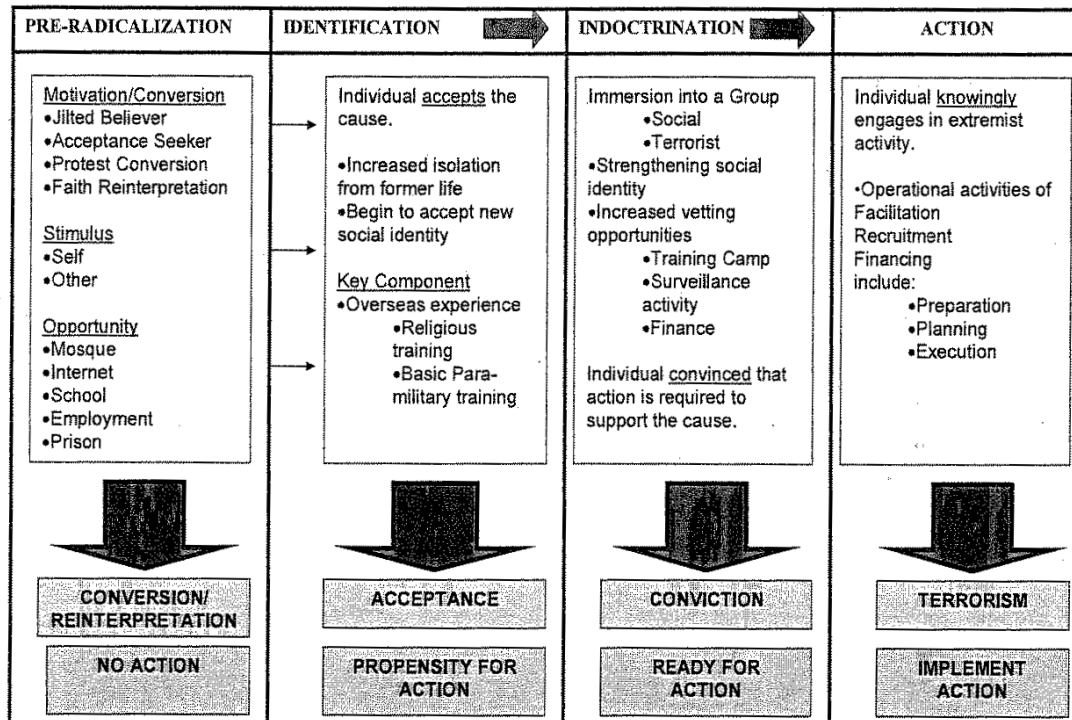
PRE-RADICALIZATION

Motivation/Conversion
•Jilted Believer
•Acceptance Seeker
•Protest Conversion
•Faith Reinterpretation

Stimulus
•Self
•Other

Opportunity
•Mosque
•Internet
•School
•Employment
•Prison

CONVERSION/ REINTERPRETATION

NO ACTION

IDENTIFICATION

Individual accepts the cause.

•Increased isolation from former life
•Begin to accept new social identity

Key Component
•Overseas experience
•Religious training
•Basic Paramilitary training

ACCEPTANCE

PROPENSITY FOR ACTION

INDOCTRINATION

Immersion into a Group
•Social
•Terrorist
•Strengthening social identity
•Increased vetting opportunities
•Training Camp
•Surveillance activity
•Finance

Individual convinced that action is required to support the cause.

CONVICTION

READY FOR ACTION

ACTION

Individual knowingly engages in extremist activity.

•Operational activities of Facilitation Recruitment Financing include:
•Preparation
•Planning
•Execution

TERRORISM

IMPLEMENT ACTION